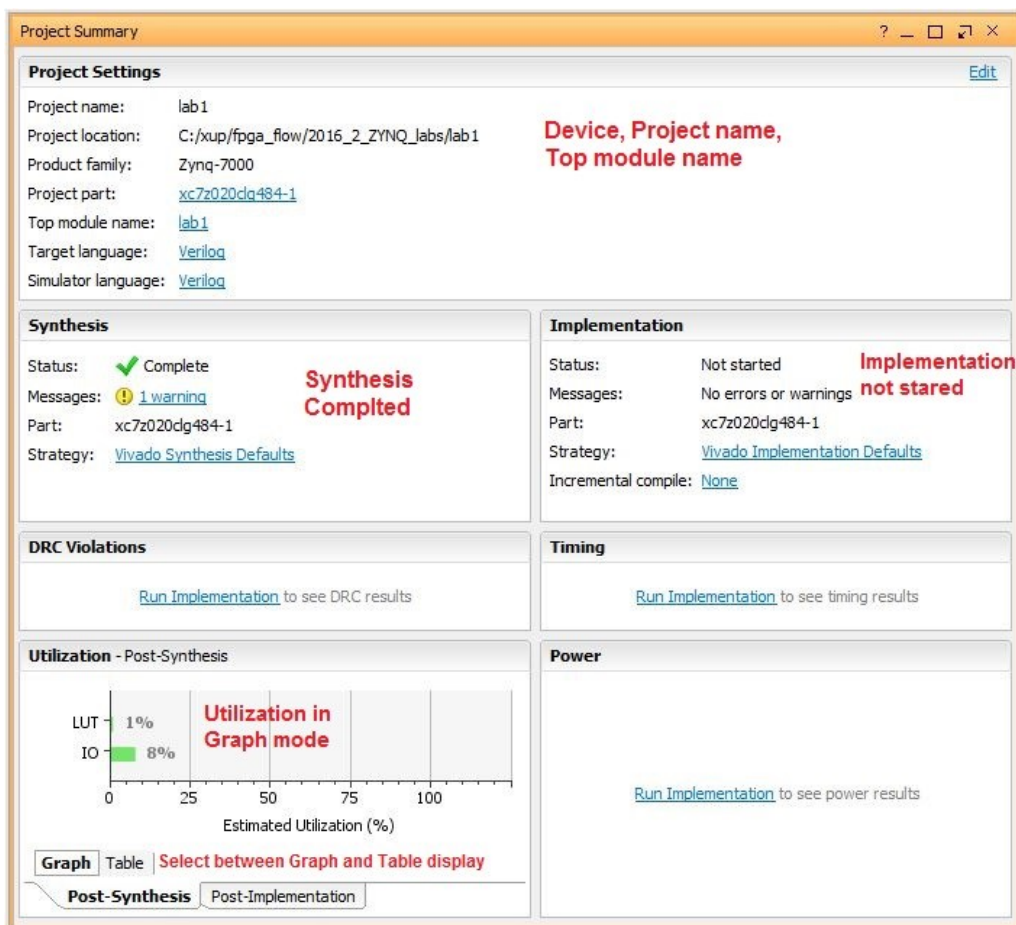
Project Summary

? _ □ ↗ ×

Project Settings

Edit

Project name: lab1
Project location: C:/xup/fpga_flow/2016_2_ZYNQ_labs/lab1
Product family: Zynq-7000
Project part: xc7z020clg484-1
Top module name: lab1
Target language: Verilog
Simulator language: Verilog

Device, Project name, Top module name

Synthesis

Status: Complete
Messages: 1 warning
Part: xc7z020clg484-1
Strategy: Vivado Synthesis Defaults

Synthesis Complted

Implementation

Status: Not started
Messages: No errors or warnings
Part: xc7z020clg484-1
Strategy: Vivado Implementation Defaults
Incremental compile: None

Implementation not stared

DRC Violations

Run Implementation to see DRC results

Timing

Run Implementation to see timing results

Utilization - Post-Synthesis

LUT 1%
IO 8%

Utilization in Graph mode

0 25 50 75 100

Estimated Utilization (%)

Graph Table Select between Graph and Table display

Post-Synthesis Post-Implementation

Power

Run Implementation to see power results